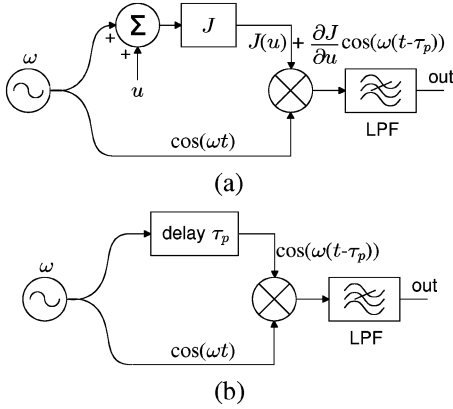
$\omega$

+

$\Sigma$

+

$u$

$J$

$J(u) + \frac{\partial J}{\partial u}\cos(\omega(t\text{-}\tau_p))$

out

LPF

$\cos(\omega t)$

(a)

$\omega$

delay $\tau_p$

$\cos(\omega(t\text{-}\tau_p))$

out

LPF

$\cos(\omega t)$

(b)